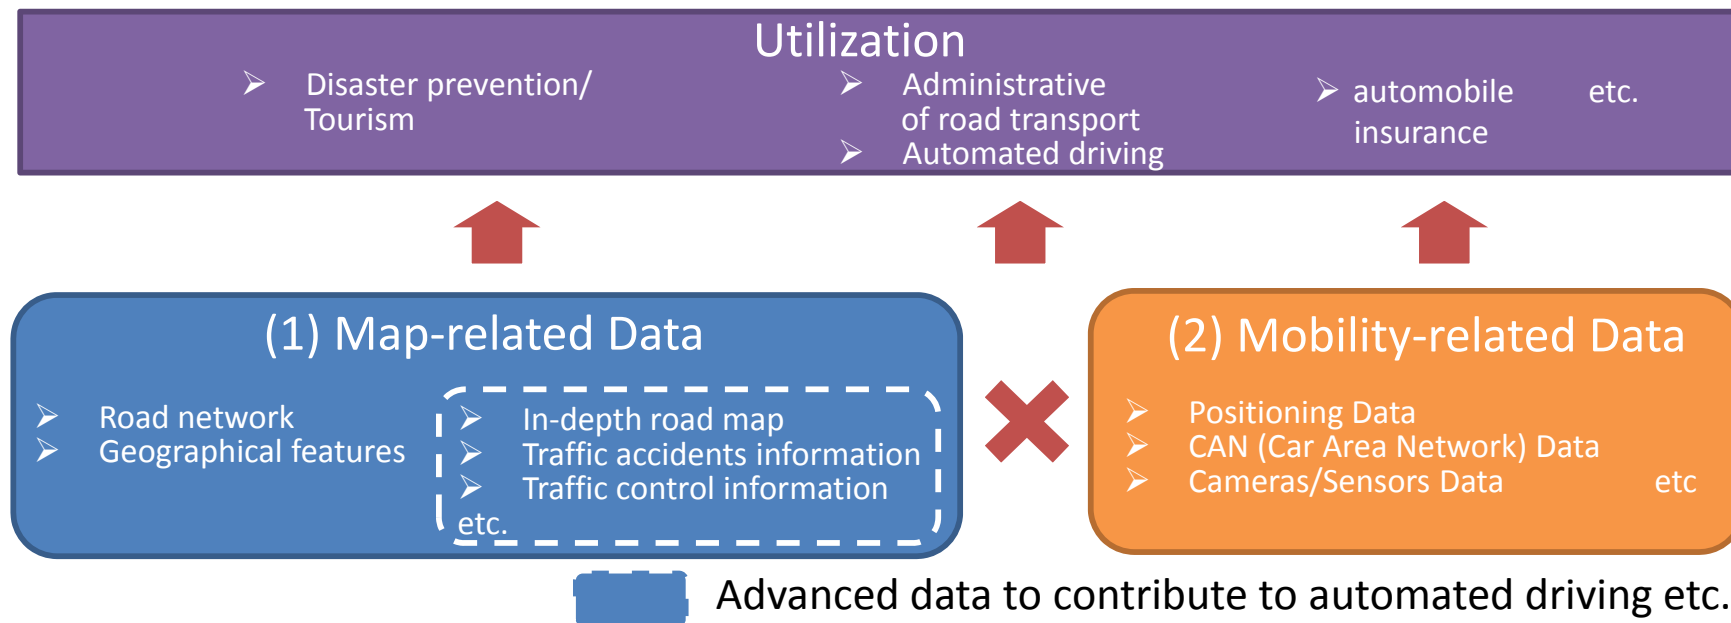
Utilization

➢ Disaster prevention/ Tourism

➢ Administrative of road transport
➢ Automated driving

➢ automobile insurance

etc.

(1) Map-related Data

➢ Road network
➢ Geographical features

➢ In-depth road map
➢ Traffic accidents information
➢ Traffic control information
etc.

(2) Mobility-related Data

➢ Positioning Data
➢ CAN (Car Area Network) Data
➢ Cameras/Sensors Data

etc

Advanced data to contribute to automated driving etc.